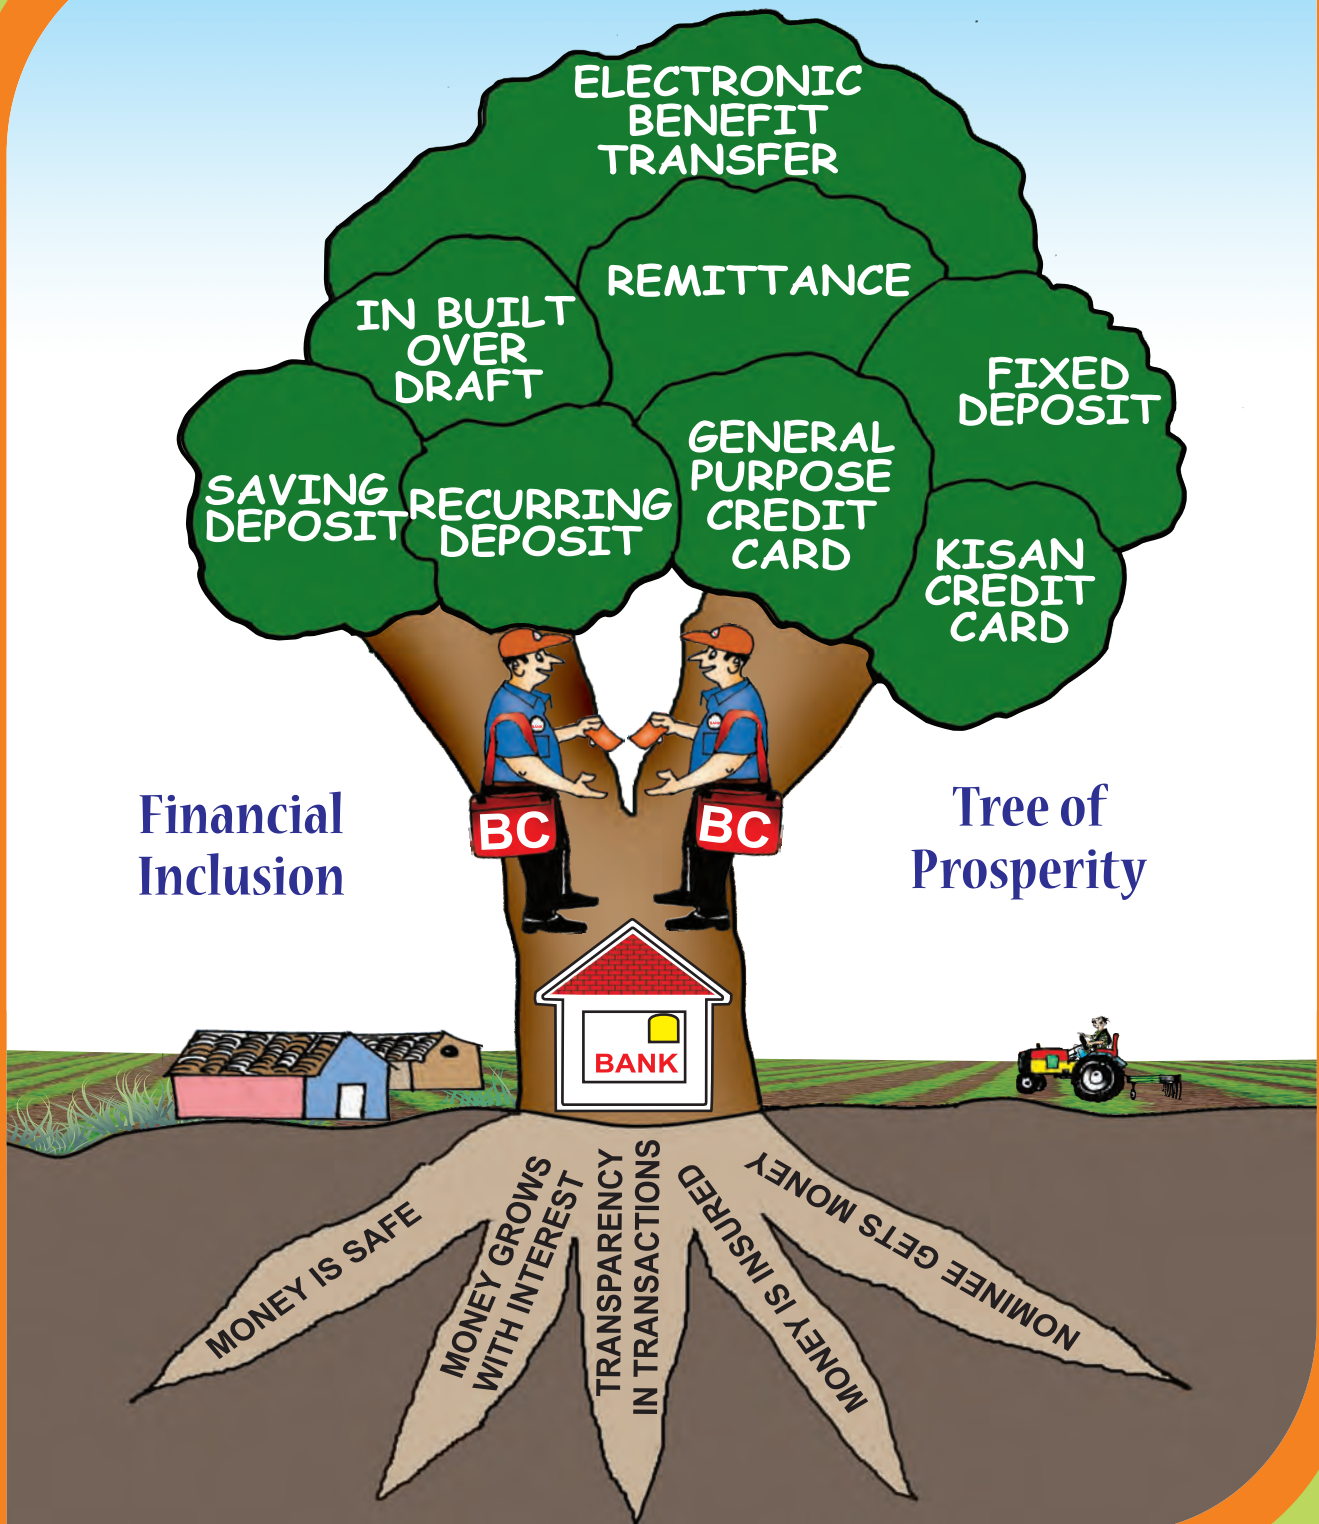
ELECTRONIC BENEFIT TRANSFER

IN BUILT OVER DRAFT

REMITTANCE

FIXED DEPOSIT

SAVING DEPOSIT

RECURRING DEPOSIT

GENERAL PURPOSE CREDIT CARD

KISAN CREDIT CARD

Financial Inclusion

BC

BC

Tree of Prosperity

BANK

MONEY IS SAFE

MONEY GROWS WITH INTEREST

TRANSPARENCY IN TRANSACTIONS

MONEY IS INSURED

NOMINEE GETS MONEY